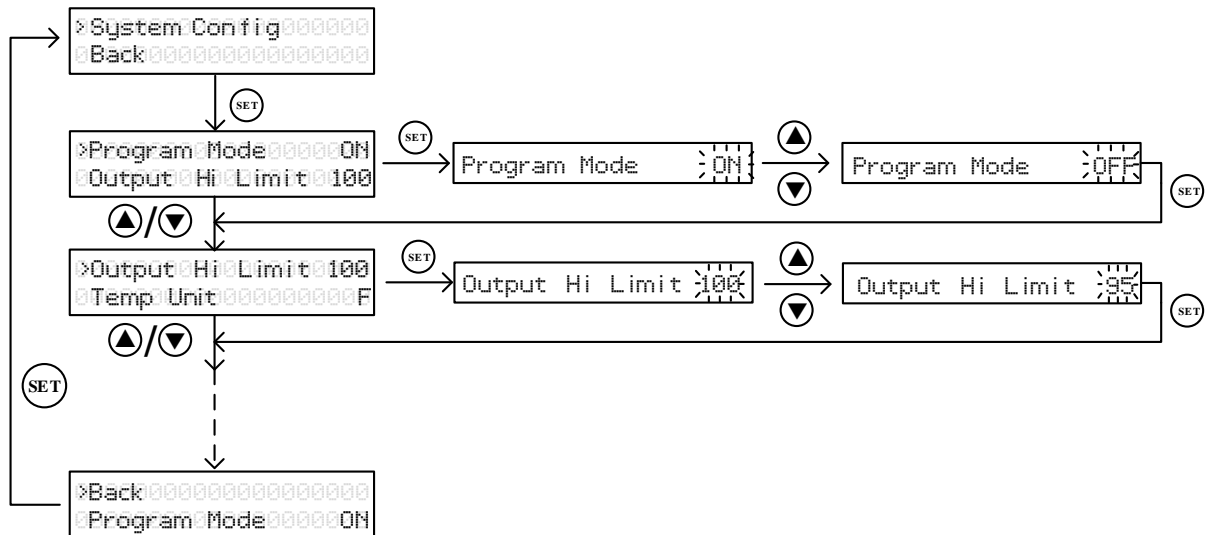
>System Config
Back

SET

>Program Mode ON
Output Hi Limit 100

SET

Program Mode ON

Program Mode OFF

SET

>Output Hi Limit 100
Temp Unit F

SET

Output Hi Limit 100

Output Hi Limit 95

SET

SET

>Back
Program Mode ON